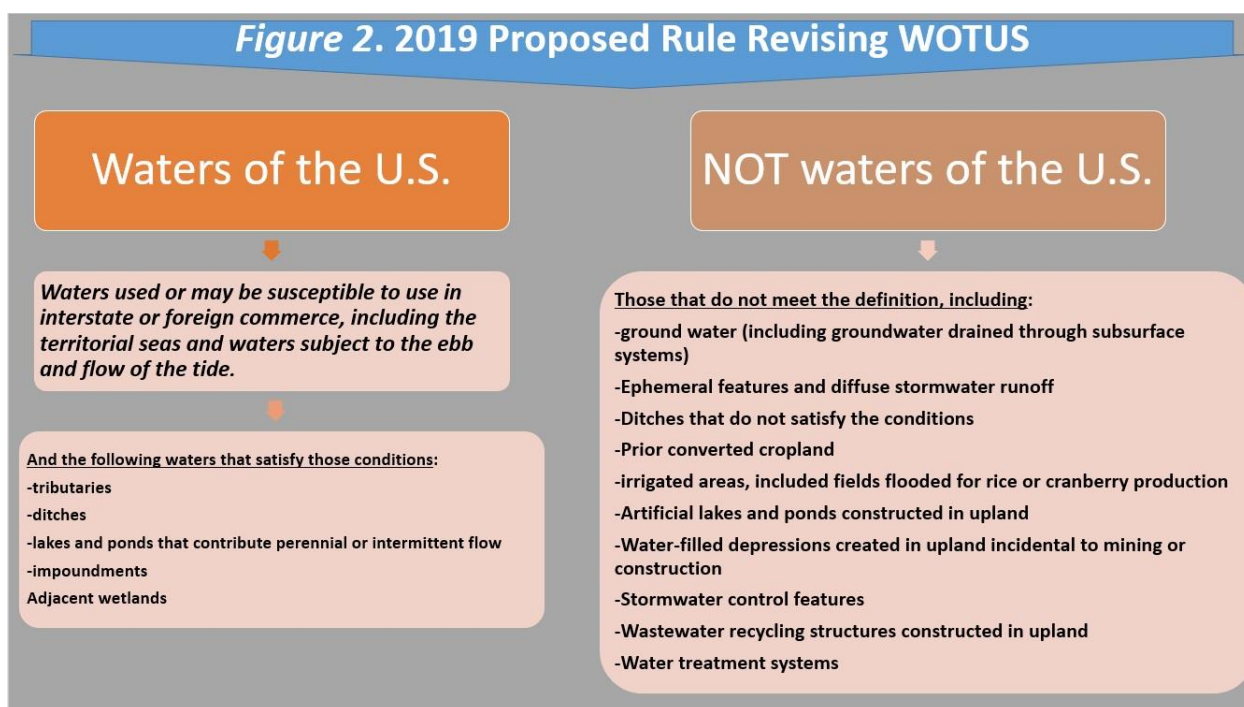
*Figure 2*. 2019 Proposed Rule Revising WOTUS

Waters of the U.S.

*Waters used or may be susceptible to use in interstate or foreign commerce, including the territorial seas and waters subject to the ebb and flow of the tide.*

And the following waters that satisfy those conditions:
-tributaries
-ditches
-lakes and ponds that contribute perennial or intermittent flow
-impoundments
Adjacent wetlands

NOT waters of the U.S.

Those that do not meet the definition, including:
-ground water (including groundwater drained through subsurface systems)
-Ephemeral features and diffuse stormwater runoff
-Ditches that do not satisfy the conditions
-Prior converted cropland
-irrigated areas, included fields flooded for rice or cranberry production
-Artificial lakes and ponds constructed in upland
-Water-filled depressions created in upland incidental to mining or construction
-Stormwater control features
-Wastewater recycling structures constructed in upland
-Water treatment systems